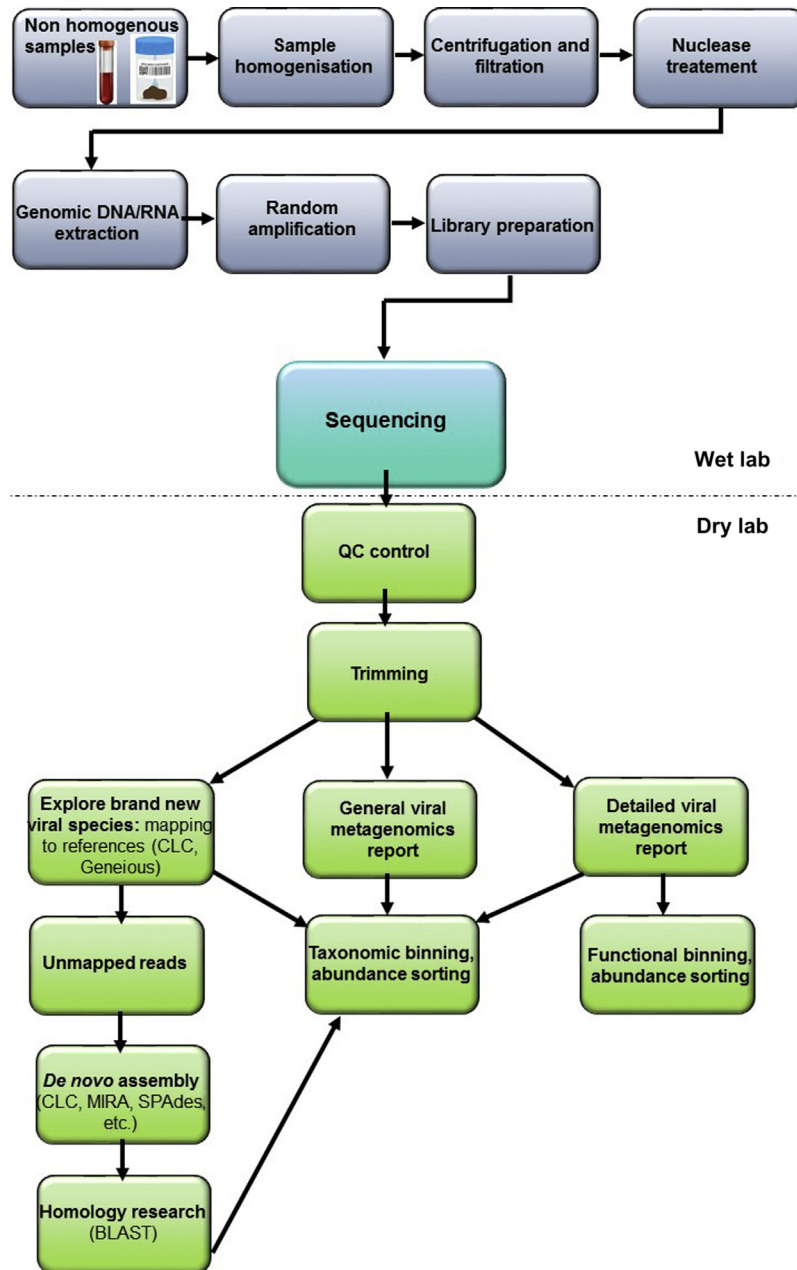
Non homogenous samples

Sample homogenisation

Centrifugation and filtration

Nuclease treatement

Genomic DNA/RNA extraction

Random amplification

Library preparation

Sequencing

Wet lab

Dry lab

QC control

Trimming

Explore brand new viral species: mapping to references (CLC, Geneious)

General viral metagenomics report

Detailed viral metagenomics report

Unmapped reads

Taxonomic binning, abundance sorting

Functional binning, abundance sorting

*De novo* assembly (CLC, MIRA, SPAdes, etc.)

Homology research (BLAST)